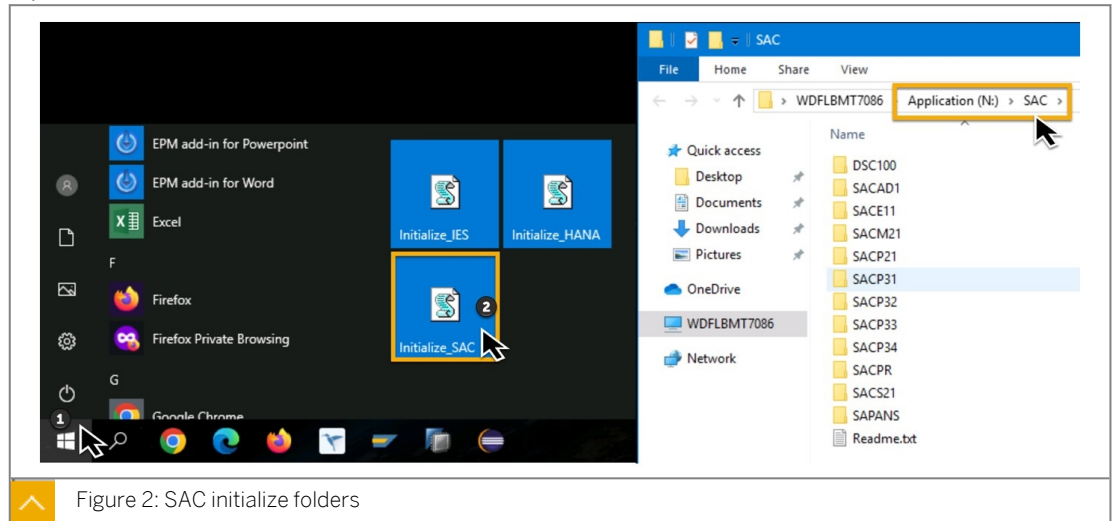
EPM add-in for Powerpoint
EPM add-in for Word
Excel
F
Firefox
Firefox Private Browsing
G
Google Chrome
1
Initialize_IES
Initialize_HANA
Initialize_SAC
2

SAC
File Home Share View
WDFLBMT7086 > Application (N:) > SAC >
Quick access
Desktop
Documents
Downloads
Pictures
OneDrive
WDFLBMT7086
Network
Name
DSC100
SACAD1
SACE11
SACM21
SACP21
SACP31
SACP32
SACP33
SACP34
SACPR
SACS21
SAPANS
Readme.txt

Figure 2: SAC initialize folders